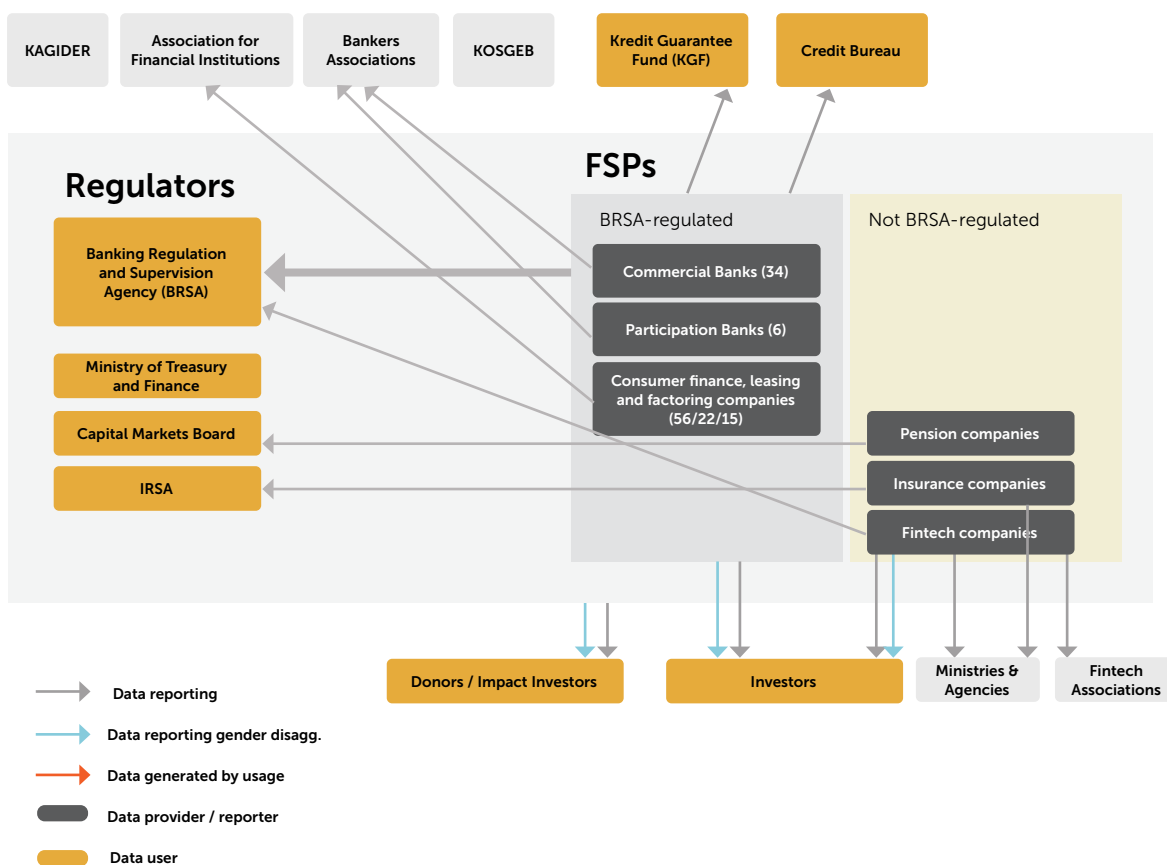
KAGIDER

Association for Financial Institutions

Bankers Associations

KOSGEB

Kredit Guarantee Fund (KGF)

Credit Bureau

Regulators

FSPs

BRSA-regulated

Not BRSA-regulated

Banking Regulation and Supervision Agency (BRSA)

Ministry of Treasury and Finance

Capital Markets Board

IRSA

Commercial Banks (34)

Participation Banks (6)

Consumer finance, leasing and factoring companies (56/22/15)

Pension companies

Insurance companies

Fintech companies

Donors / Impact Investors

Investors

Ministries & Agencies

Fintech Associations

Data reporting

Data reporting gender disagg.

Data generated by usage

Data provider / reporter

Data user